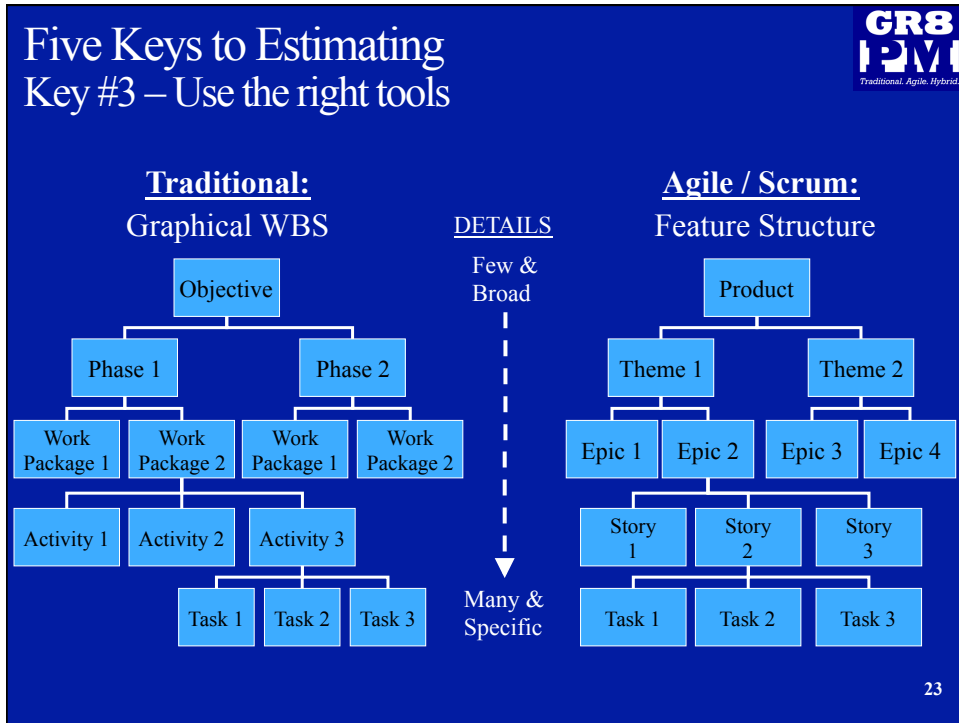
Five Keys to Estimating
Key #3 – Use the right tools

GR8 PM
Traditional. Agile. Hybrid.

Traditional:
Graphical WBS

DETAILS

Agile / Scrum:
Feature Structure

Objective

Few & Broad

Product

Phase 1

Phase 2

Theme 1

Theme 2

Work Package 1

Work Package 2

Work Package 1

Work Package 2

Epic 1

Epic 2

Epic 3

Epic 4

Activity 1

Activity 2

Activity 3

Story 1

Story 2

Story 3

Task 1

Task 2

Task 3

Many & Specific

Task 1

Task 2

Task 3

23